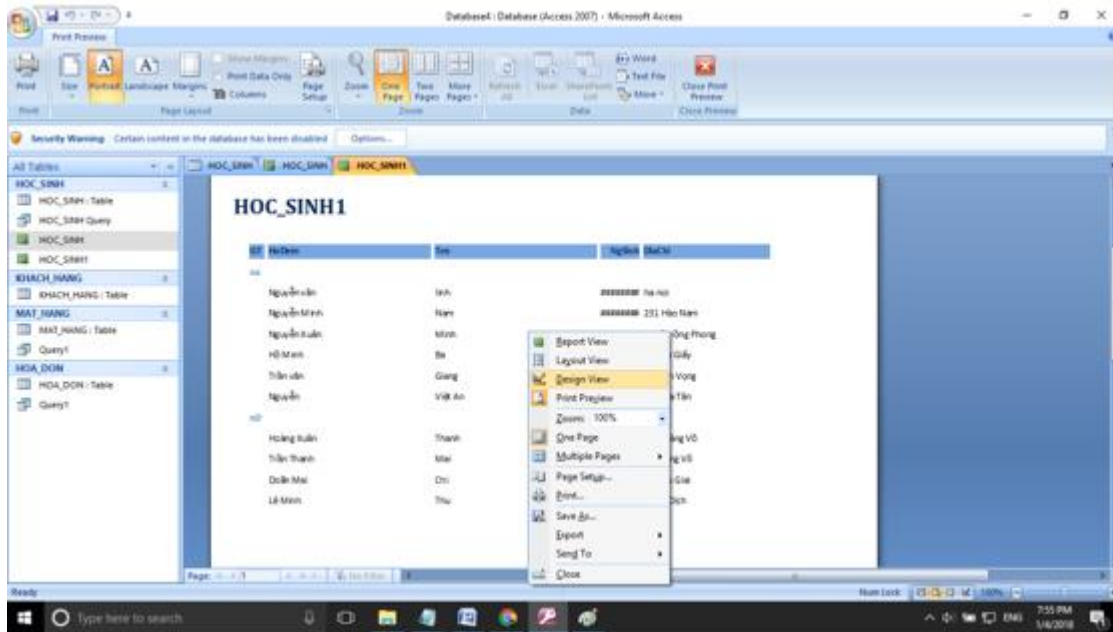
Database4 : Database (Access 2007) - Microsoft Access

Print Preview

Print | Size | Portrait | Landscape | Margins | Show Margins | Print Data Only | Columns | Page Setup | Zoom | One Page | Two Pages | More Pages | Refresh All | Excel | SharePoint List | Word | Text File | More | Close Print Preview

Print | Page Layout | Zoom | Data | Close Preview

Security Warning Certain content in the database has been disabled Options...

All Tables

HOC_SINH
HOC_SINH : Table
HOC_SINH Query
HOC_SINH
HOC_SINH1
KHACH_HANG
KHACH_HANG : Table
MAT_HANG
MAT_HANG : Table
Query1
HOA_DON
HOA_DON : Table
Query1

HOC_SINH | HOC_SINH | HOC_SINH1

HOC_SINH1

| GT | HoDem | Ten | NgSinh | DiaChi |
|---|---|---|---|---|
| nu | | | | |
| | Nguyễn văn | linh | ######## | ha noi |
| | Nguyễn Minh | Nam | ######## | 231 Hào Nam |
| | Nguyễn Xuân | Minh | | ồng Phong |
| | Hồ Minh | Ba | | Giấy |
| | Trần văn | Giang | | Vọng |
| | Nguyễn | Việt An | | Tần |
| nữ | | | | |
| | Hoàng Xuân | Thanh | | ng Võ |
| | Trần Thanh | Mai | | g Võ |
| | Đoàn Mai | Chi | | Giai |
| | Lê Minh | Thu | | Dịch |

Report View
Layout View
Design View
Print Preview
Zoom: 100%
One Page
Multiple Pages
Page Setup...
Print...
Save As...
Export
Send To
Close

Page: 1

Ready

Num Lock 100%

Type here to search

ENG 7:55 PM 1/4/2018